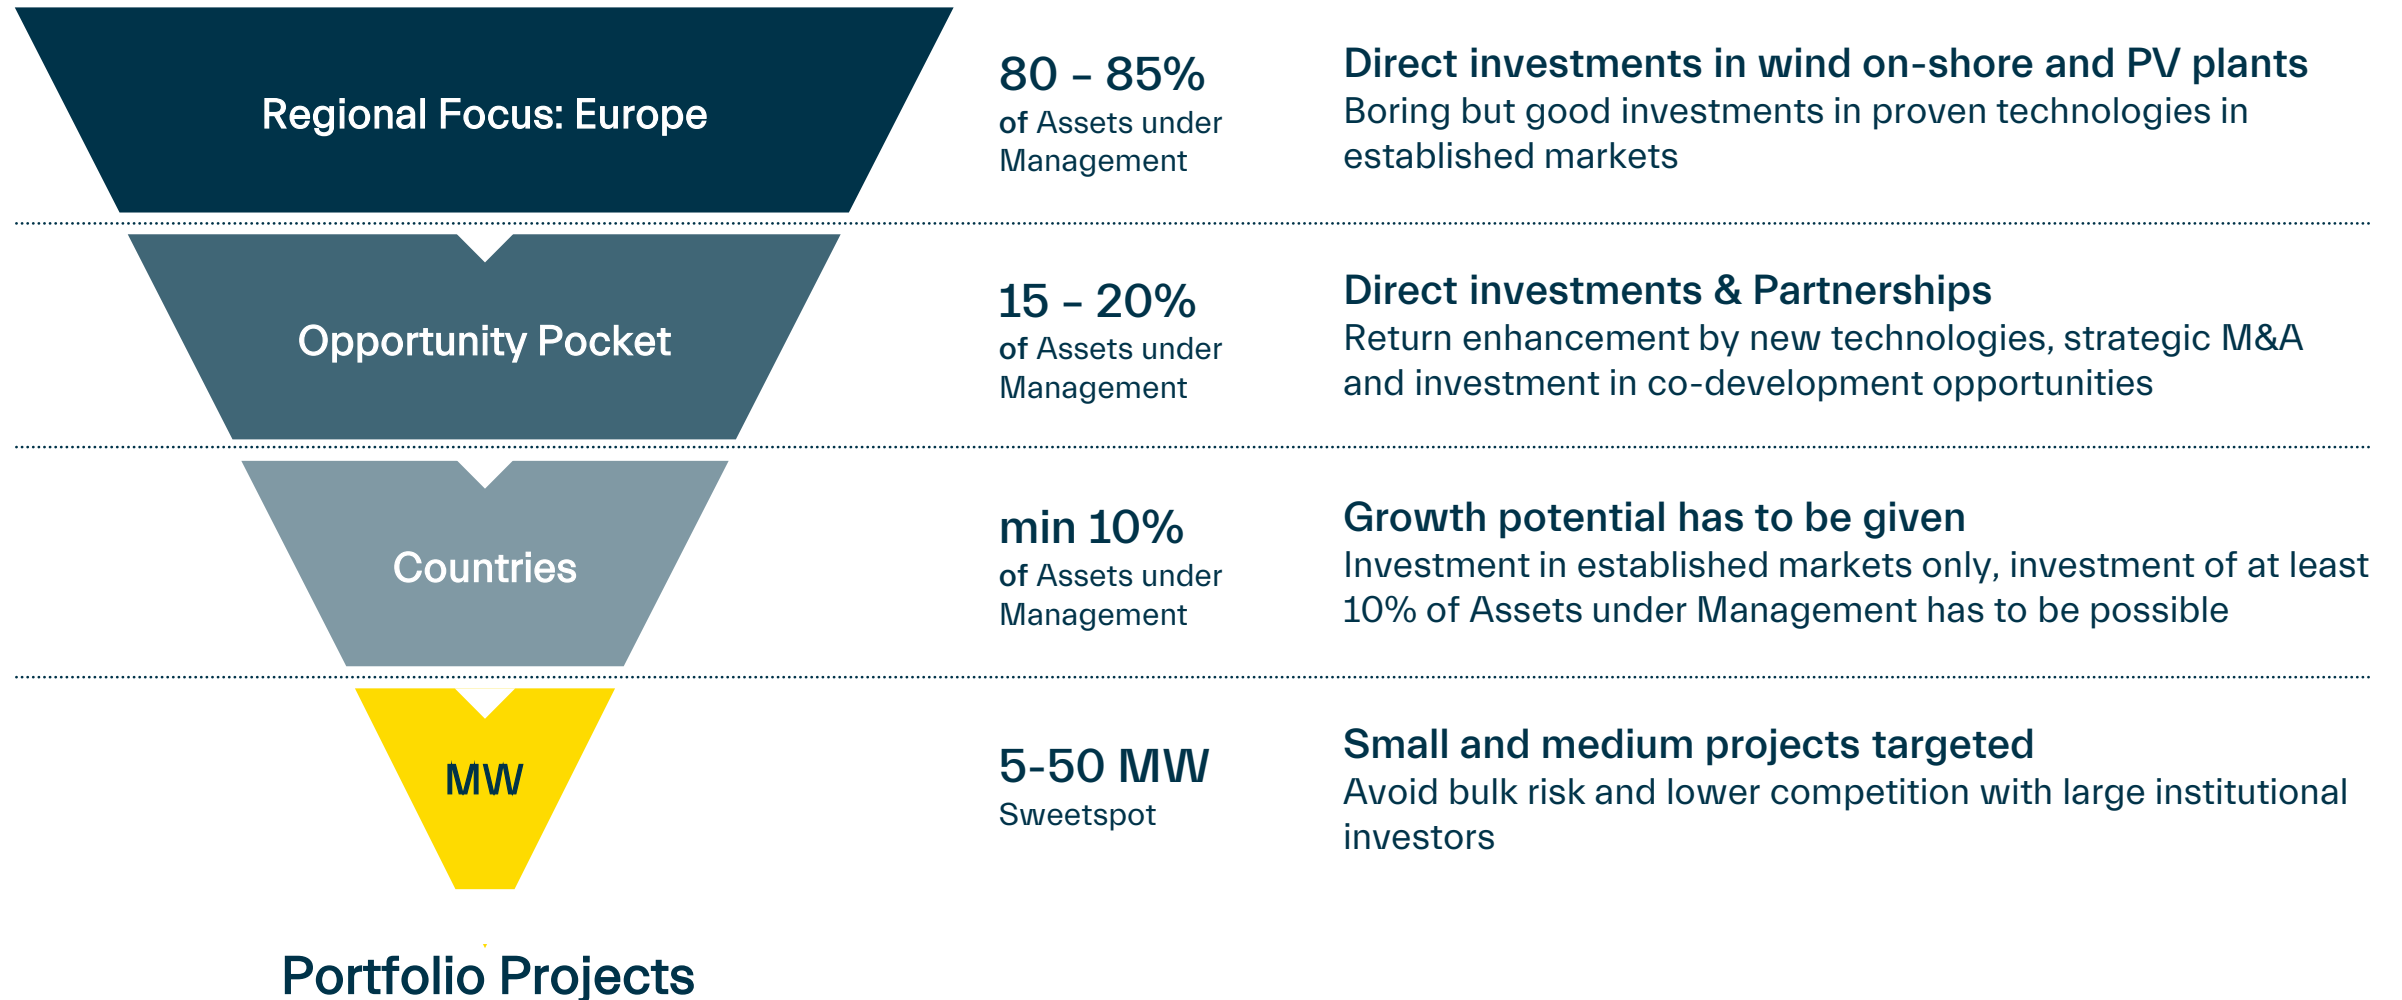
Regional Focus: Europe

80 – 85%
of Assets under Management

Direct investments in wind on-shore and PV plants
Boring but good investments in proven technologies in established markets

Opportunity Pocket

15 – 20%
of Assets under Management

Direct investments & Partnerships
Return enhancement by new technologies, strategic M&A and investment in co-development opportunities

Countries

min 10%
of Assets under Management

Growth potential has to be given
Investment in established markets only, investment of at least 10% of Assets under Management has to be possible

MW

5-50 MW
Sweetspot

Small and medium projects targeted
Avoid bulk risk and lower competition with large institutional investors

Portfolio Projects